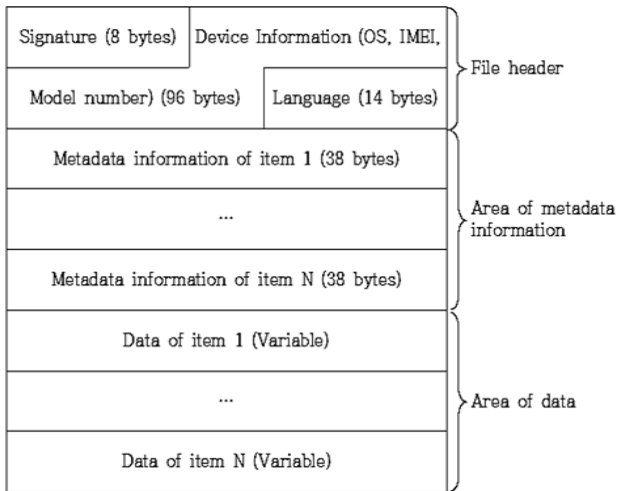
Signature (8 bytes) Device Information (OS, IMEI,

Model number) (96 bytes) Language (14 bytes)

File header

Metadata information of item 1 (38 bytes)

...

Metadata information of item N (38 bytes)

Area of metadata information

Data of item 1 (Variable)

...

Data of item N (Variable)

Area of data